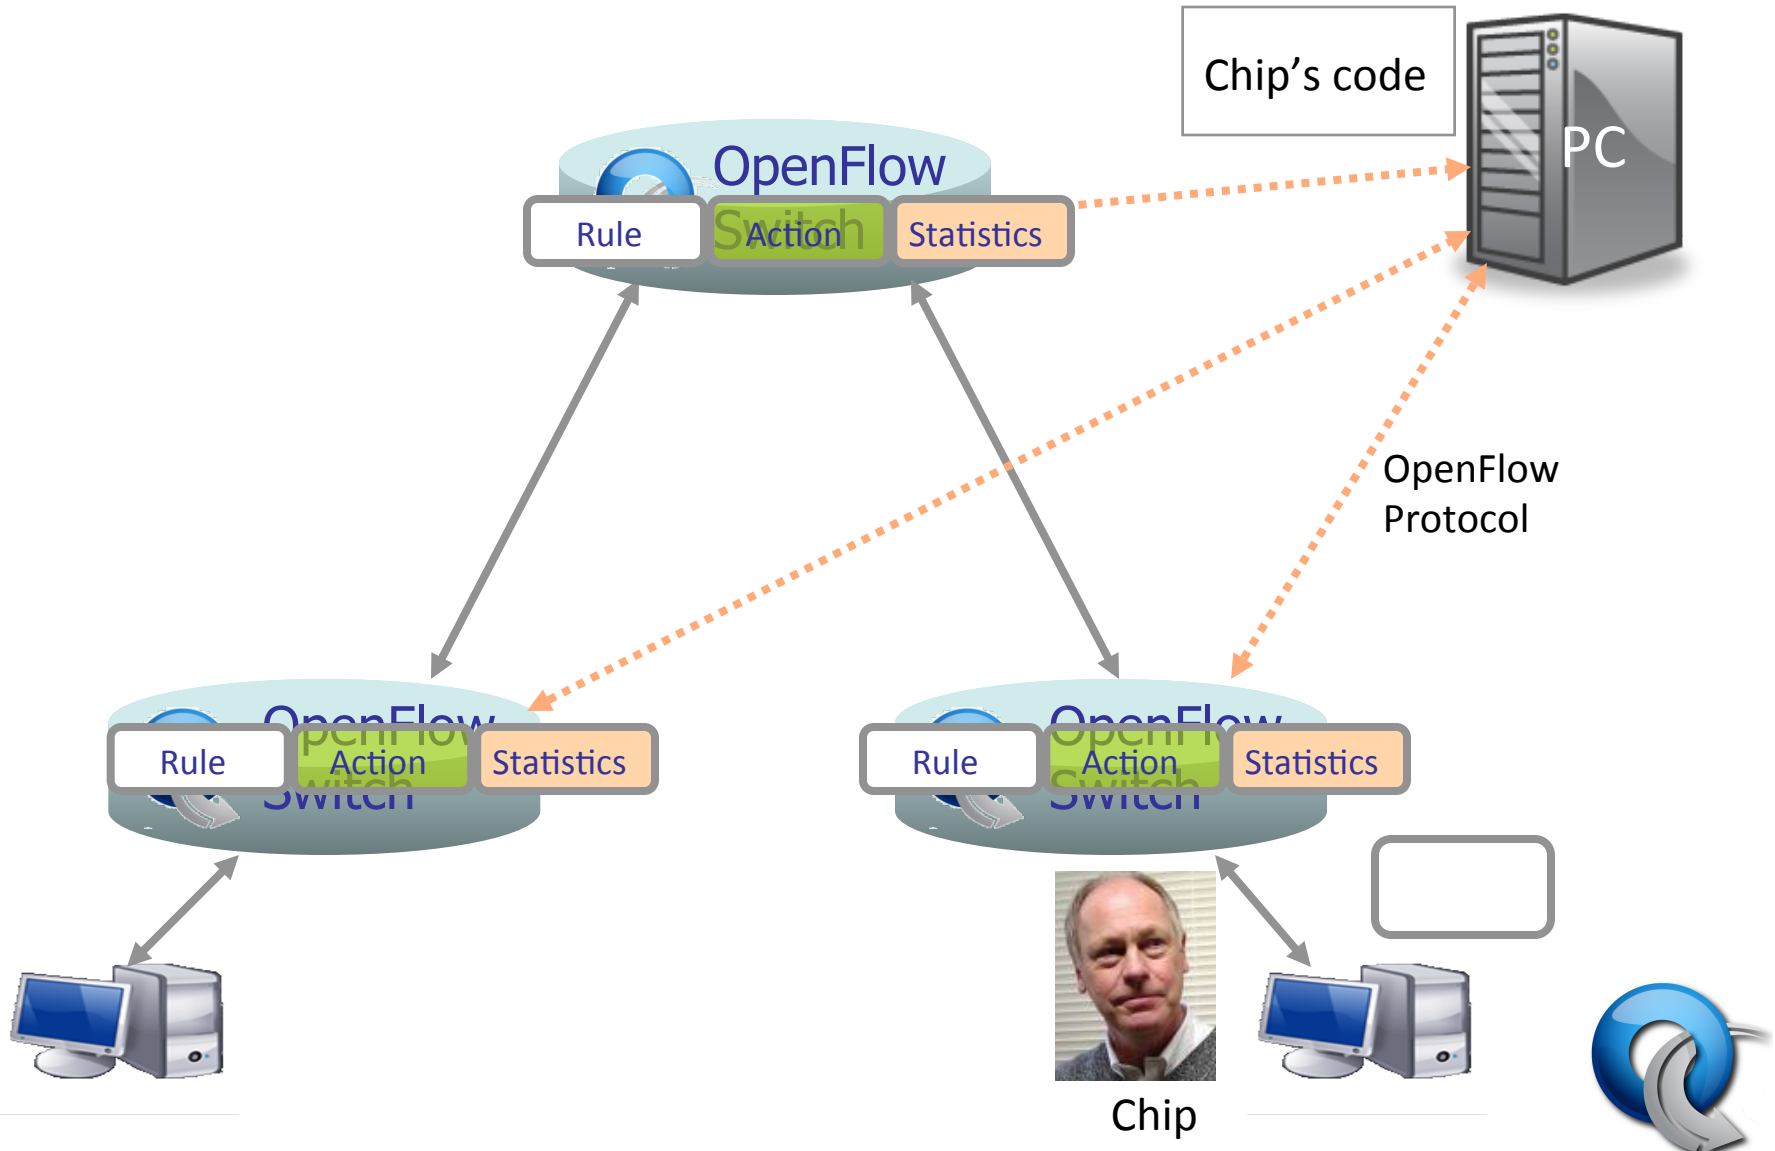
Chip's code

PC

OpenFlow
Switch

| Rule | Action | Statistics |
|---|---|---|

OpenFlow Protocol

OpenFlow
Switch

| Rule | Action | Statistics |
|---|---|---|

OpenFlow
Switch

| Rule | Action | Statistics |
|---|---|---|

Chip